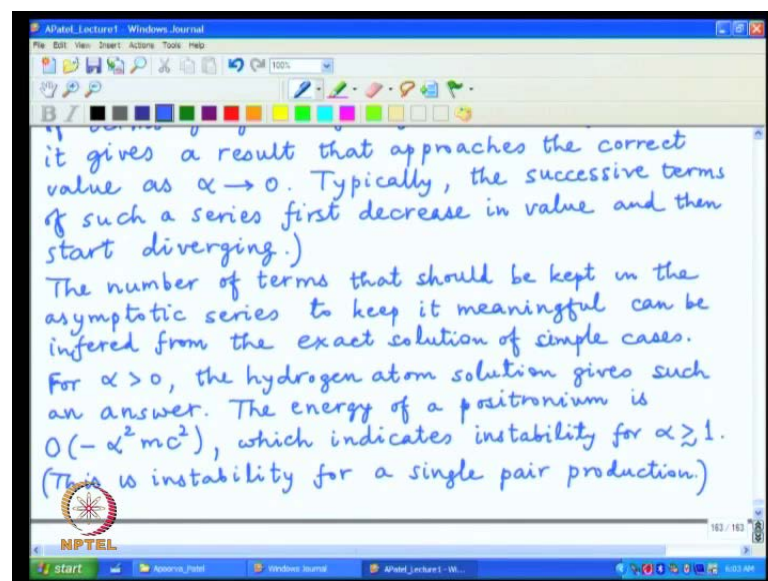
APatel_Lecture1 - Windows Journal
File Edit View Insert Actions Tools Help
100%

it gives a result that approaches the correct value as $\alpha \to 0$. Typically, the successive terms of such a series first decrease in value and then start diverging.)
The number of terms that should be kept in the asymptotic series to keep it meaningful can be infered from the exact solution of simple cases. For $\alpha > 0$, the hydrogen atom solution gives such an answer. The energy of a positronium is $O(-\alpha^2 mc^2)$, which indicates instability for $\alpha \gtrsim 1$.
(This is instability for a single pair production.)

163 / 163
NPTEL
start
Apoorva_Patel
Windows Journal
APatel_Lecture1 - Wi...
6:03 AM